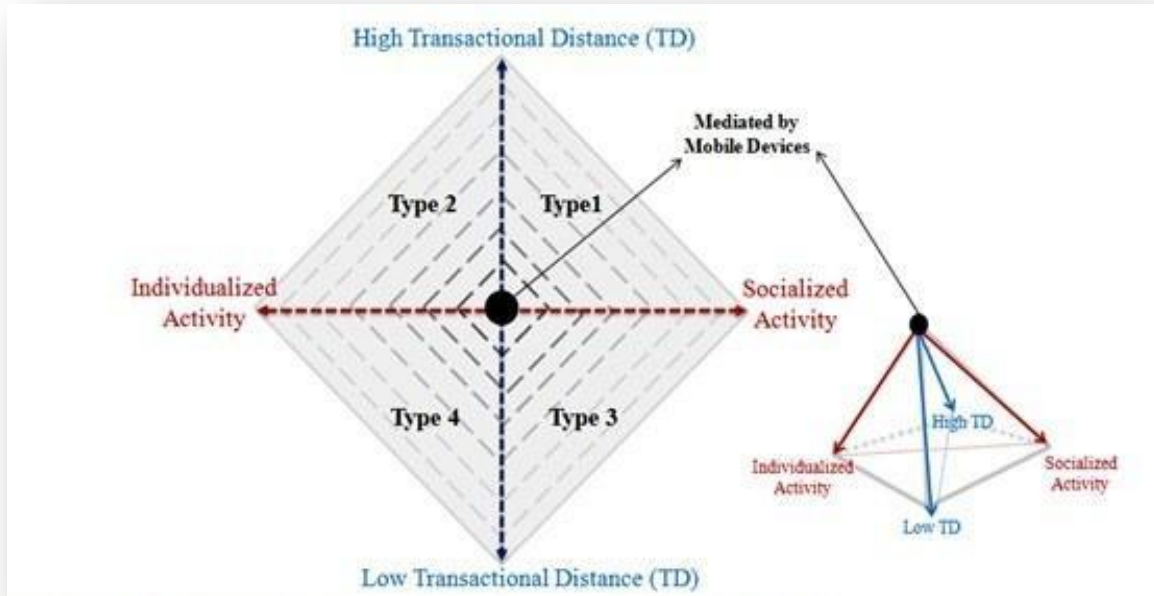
High Transactional Distance (TD)

Mediated by Mobile Devices

Type 2

Type1

Individualized Activity

Socialized Activity

Type 4

Type 3

High TD

Individualized Activity

Socialized Activity

Low TD

Low Transactional Distance (TD)